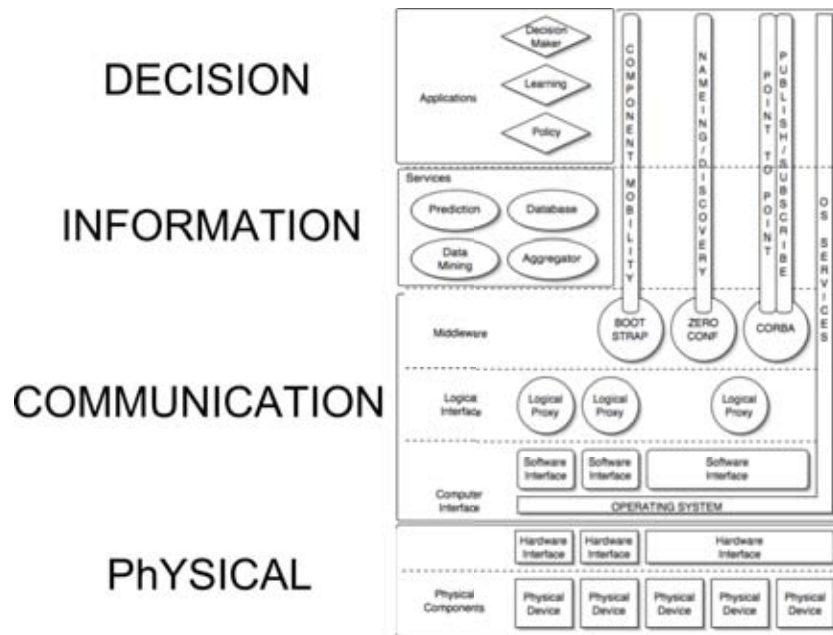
DECISION

INFORMATION

COMMUNICATION

PhYSICAL

Applications

Decision Maker

Learning

Policy

COMPONENT MOBILITY

NAMEING/DISCOVERY

POINT TO POINT

PUBLISH/SUBSCRIBE

OS SERVICES

Services

Prediction

Database

Data Mining

Aggregator

Middleware

BOOT STRAP

ZERO CONF

CORBA

Logical Interface

Logical Proxy

Logical Proxy

Logical Proxy

Software Interface

Software Interface

Software Interface

Computer Interface

OPERATING SYSTEM

Hardware Interface

Hardware Interface

Hardware Interface

Physical Components

Physical Device

Physical Device

Physical Device

Physical Device

Physical Device